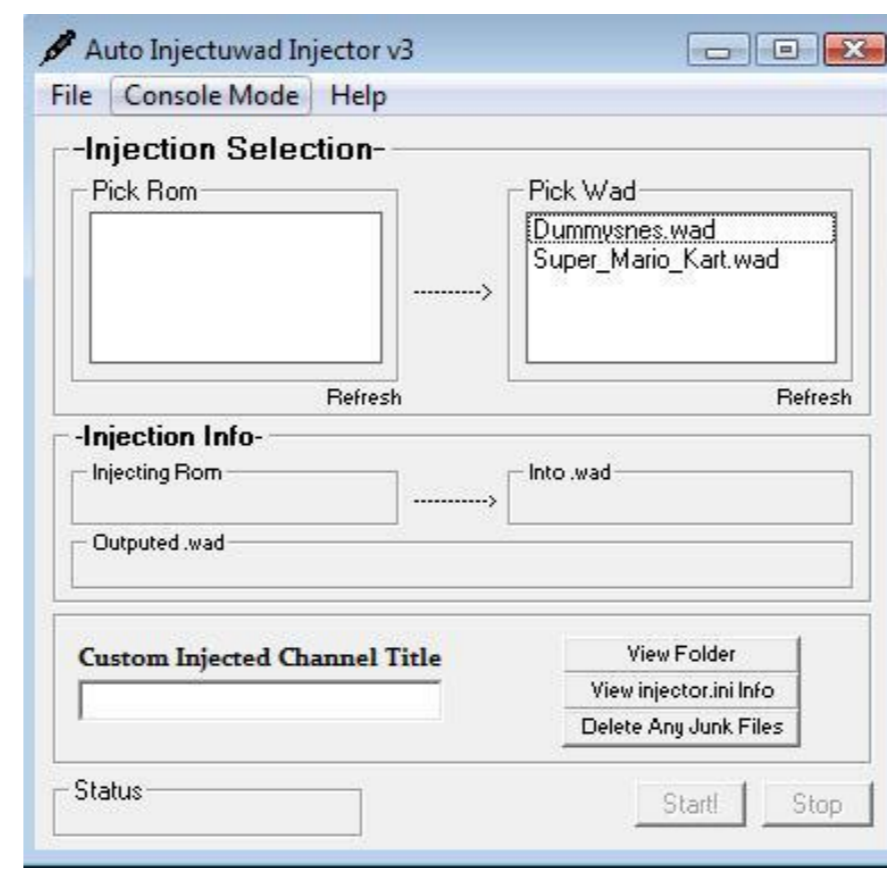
Auto Injectuwad Injector v3

File Console Mode Help

-Injection Selection-

Pick Rom

---------->

Pick Wad

Dummysnes.wad
Super_Mario_Kart.wad

Refresh

Refresh

-Injection Info-

Injecting Rom

---------->

Into .wad

Outputed .wad

Custom Injected Channel Title

View Folder

View injector.ini Info

Delete Any Junk Files

Status

Start!

Stop